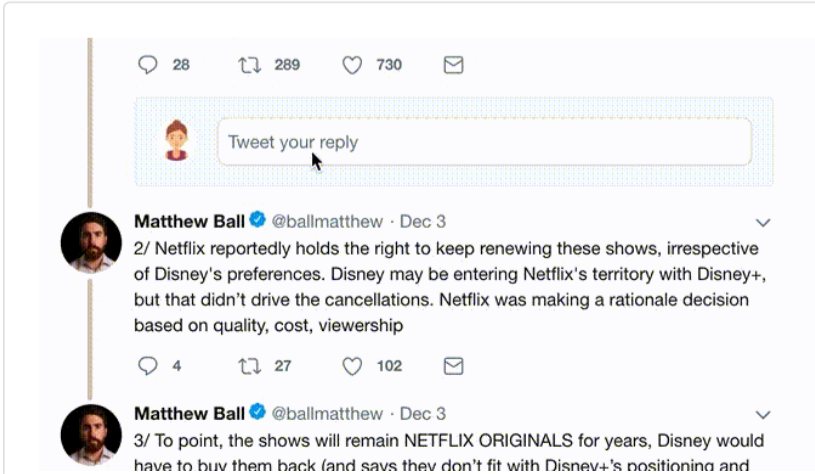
28 289 730

Tweet your reply

Matthew Ball @ballmatthew · Dec 3

2/ Netflix reportedly holds the right to keep renewing these shows, irrespective of Disney's preferences. Disney may be entering Netflix's territory with Disney+, but that didn't drive the cancellations. Netflix was making a rationale decision based on quality, cost, viewership

4 27 102

Matthew Ball @ballmatthew · Dec 3

3/ To point, the shows will remain NETFLIX ORIGINALS for years, Disney would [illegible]